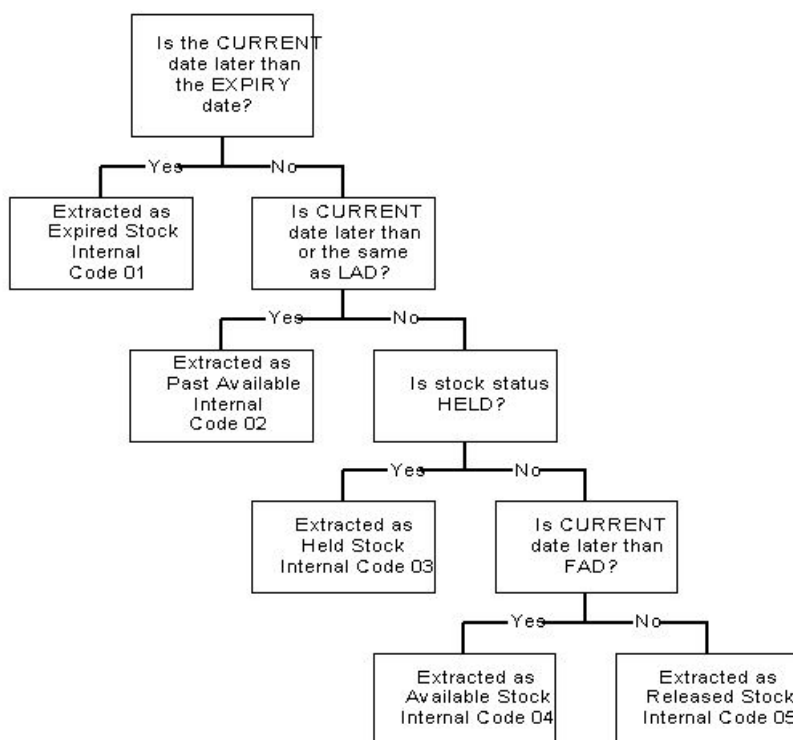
Is the CURRENT date later than the EXPIRY date?

Yes

No

Extracted as Expired Stock Internal Code 01

Is CURRENT date later than or the same as LAD?

Yes

No

Extracted as Past Available Internal Code 02

Is stock status HELD?

Yes

No

Extracted as Held Stock Internal Code 03

Is CURRENT date later than FAD?

Yes

No

Extracted as Available Stock Internal Code 04

Extracted as Released Stock Internal Code 05